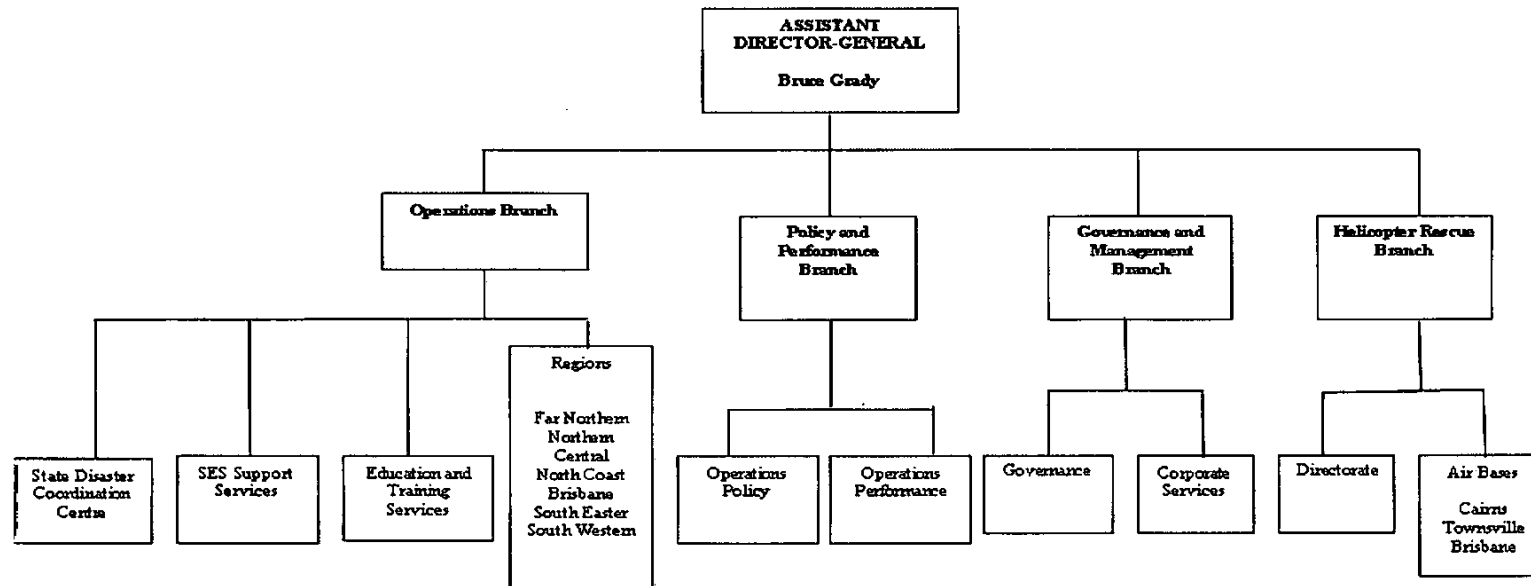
ASSISTANT DIRECTOR-GENERAL

Bruce Grady

Operations Branch

Policy and Performance Branch

Governance and Management Branch

Helicopter Rescue Branch

State Disaster Coordination Centre

SES Support Services

Education and Training Services

Regions

Far Northern
Northern
Central
North Coast
Brisbane
South Easter
South Western

Operations Policy

Operations Performance

Governance

Corporate Services

Directorate

Air Bases

Cairns
Townsville
Brisbane